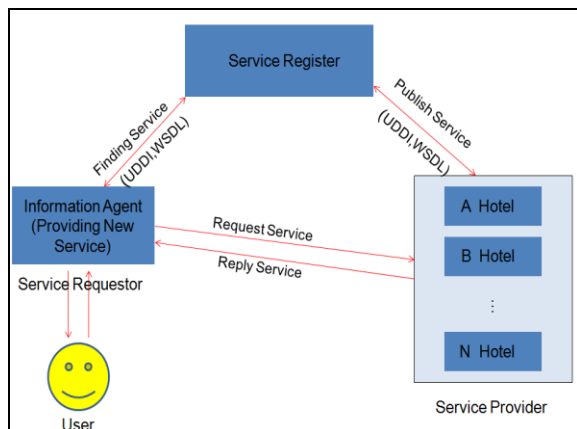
Service Register

Finding Service
(UDDI,WSDL)

Publish Service
(UDDI,WSDL)

Information Agent
(Providing New
Service)

Service Requestor

Request Service

Reply Service

A Hotel

B Hotel

⋮

N Hotel

Service Provider

User